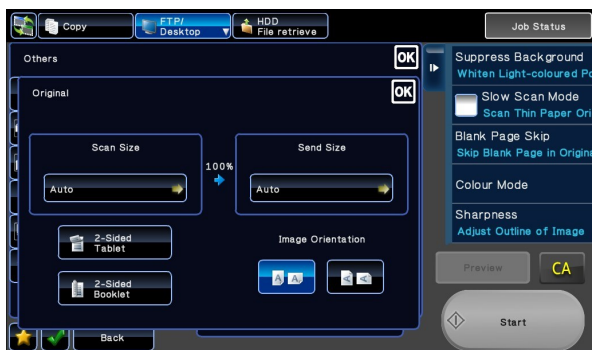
Copy
FTP/ Desktop
HDD File retrieve
Job Status
Others
OK
Original
OK
Scan Size
Auto
100%
Send Size
Auto
2-Sided Tablet
2-Sided Booklet
Image Orientation
Back
Suppress Background
Whiten Light-coloured Po
Slow Scan Mode
Scan Thin Paper Ori
Blank Page Skip
Skip Blank Page in Origina
Colour Mode
Sharpness
Adjust Outline of Image
Preview
CA
Start